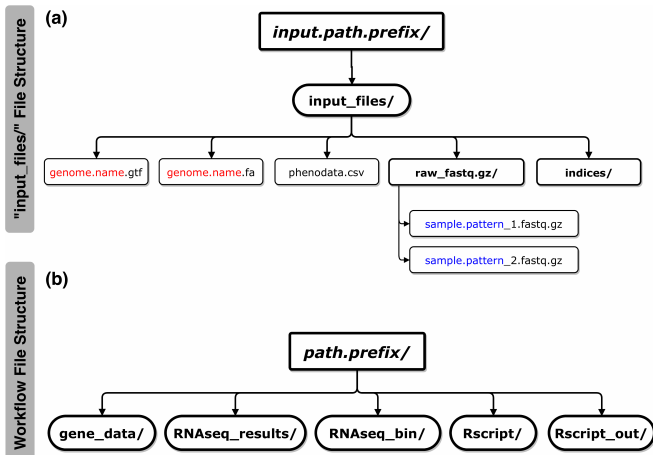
"input_files/" File Structure

(a)

input.path.prefix/

input_files/

genome.name.gtf

genome.name.fa

phenodata.csv

raw_fastq.gz/

indices/

sample.pattern_1.fastq.gz

sample.pattern_2.fastq.gz

Workflow File Structure

(b)

path.prefix/

gene_data/

RNAseq_results/

RNAseq_bin/

Rscript/

Rscript_out/